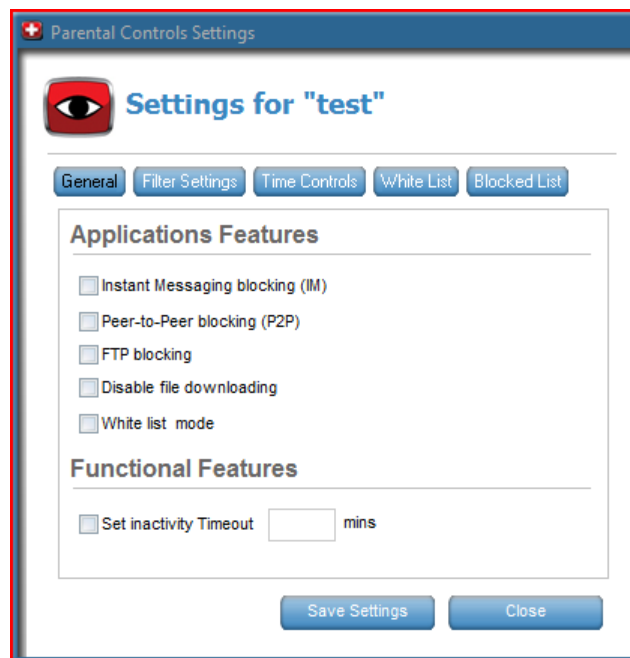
Parental Controls Settings

Settings for "test"

General Filter Settings Time Controls White List Blocked List

Applications Features

Instant Messaging blocking (IM)

Peer-to-Peer blocking (P2P)

FTP blocking

Disable file downloading

White list mode

Functional Features

Set inactivity Timeout mins

Save Settings Close